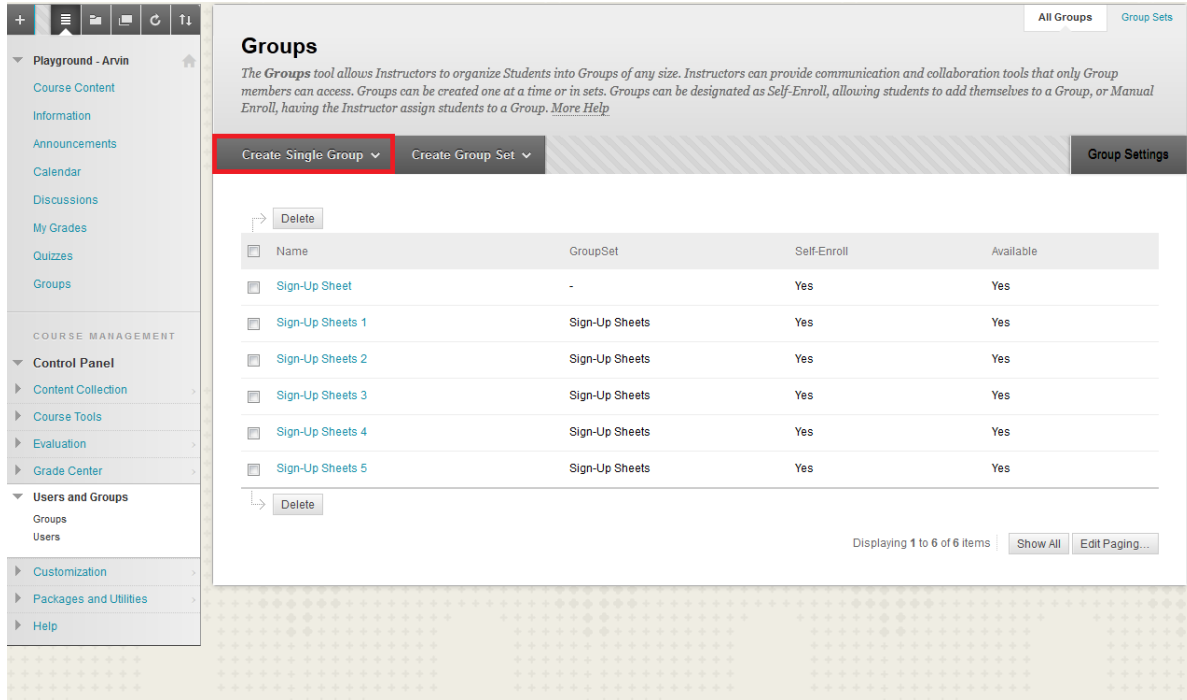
Playground - Arvin
Course Content
Information
Announcements
Calendar
Discussions
My Grades
Quizzes
Groups

COURSE MANAGEMENT
Control Panel
Content Collection
Course Tools
Evaluation
Grade Center
Users and Groups
Groups
Users
Customization
Packages and Utilities
Help

All Groups
Group Sets

Groups

The **Groups** tool allows Instructors to organize Students into Groups of any size. Instructors can provide communication and collaboration tools that only Group members can access. Groups can be created one at a time or in sets. Groups can be designated as Self-Enroll, allowing students to add themselves to a Group, or Manual Enroll, having the Instructor assign students to a Group. More Help

Create Single Group
Create Group Set
Group Settings

Delete

| Name | GroupSet | Self-Enroll | Available |
|---|---|---|---|
| Sign-Up Sheet | - | Yes | Yes |
| Sign-Up Sheets 1 | Sign-Up Sheets | Yes | Yes |
| Sign-Up Sheets 2 | Sign-Up Sheets | Yes | Yes |
| Sign-Up Sheets 3 | Sign-Up Sheets | Yes | Yes |
| Sign-Up Sheets 4 | Sign-Up Sheets | Yes | Yes |
| Sign-Up Sheets 5 | Sign-Up Sheets | Yes | Yes |

Delete

Displaying 1 to 6 of 6 items
Show All
Edit Paging...